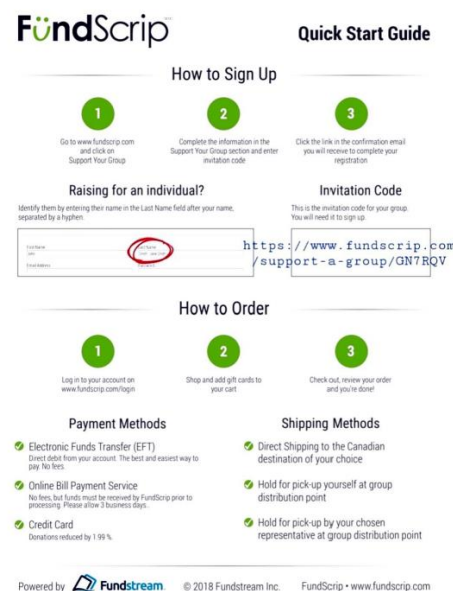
FundScrip

Quick Start Guide

How to Sign Up

1

Go to www.fundscrip.com and click on Support Your Group

2

Complete the information in the Support Your Group section and enter invitation code

3

Click the link in the confirmation email you will receive to complete your registration

Raising for an individual?

Identify them by entering their name in the Last Name field after your name, separated by a hyphen.

First Name
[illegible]
Last Name
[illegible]
Email Address
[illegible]

Invitation Code

This is the invitation code for your group. You will need it to sign up.

https://www.fundscrip.com/support-a-group/GN7RQV

How to Order

1

Log in to your account on www.fundscrip.com/login

2

Shop and add gift cards to your cart

3

Check out, review your order and you're done!

Payment Methods

Electronic Funds Transfer (EFT)
Direct debit from your account. The best and easiest way to pay. No fees.

Online Bill Payment Service
No fees, but funds must be received by FundScrip prior to processing. Please allow 3 business days.

Credit Card
Donations reduced by 1.99 %.

Shipping Methods

Direct Shipping to the Canadian destination of your choice

Hold for pick-up yourself at group distribution point

Hold for pick-up by your chosen representative at group distribution point

Powered by Fundstream © 2018 Fundstream Inc. FundScrip • www.fundscrip.com